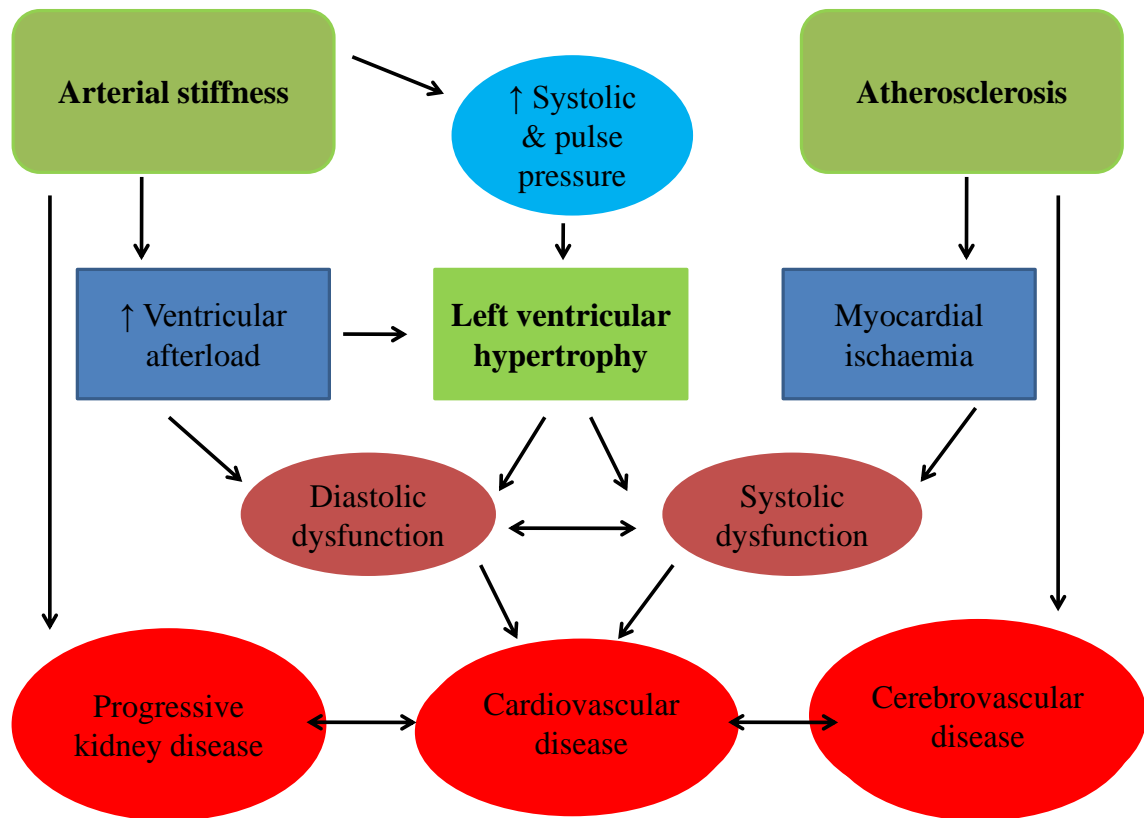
Arterial stiffness

↑ Systolic & pulse pressure

Atherosclerosis

↑ Ventricular afterload

Left ventricular hypertrophy

Myocardial ischaemia

Diastolic dysfunction

Systolic dysfunction

Progressive kidney disease

Cardiovascular disease

Cerebrovascular disease